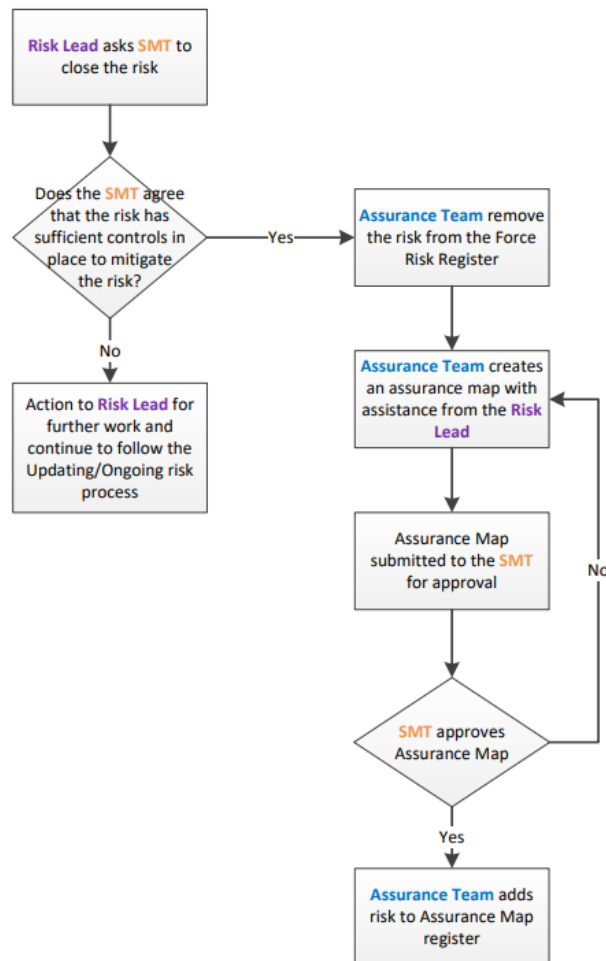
Risk Lead asks SMT to close the risk

Does the SMT agree that the risk has sufficient controls in place to mitigate the risk?

Yes

Assurance Team remove the risk from the Force Risk Register

No

Action to Risk Lead for further work and continue to follow the Updating/Ongoing risk process

Assurance Team creates an assurance map with assistance from the Risk Lead

Assurance Map submitted to the SMT for approval

No

SMT approves Assurance Map

Yes

Assurance Team adds risk to Assurance Map register